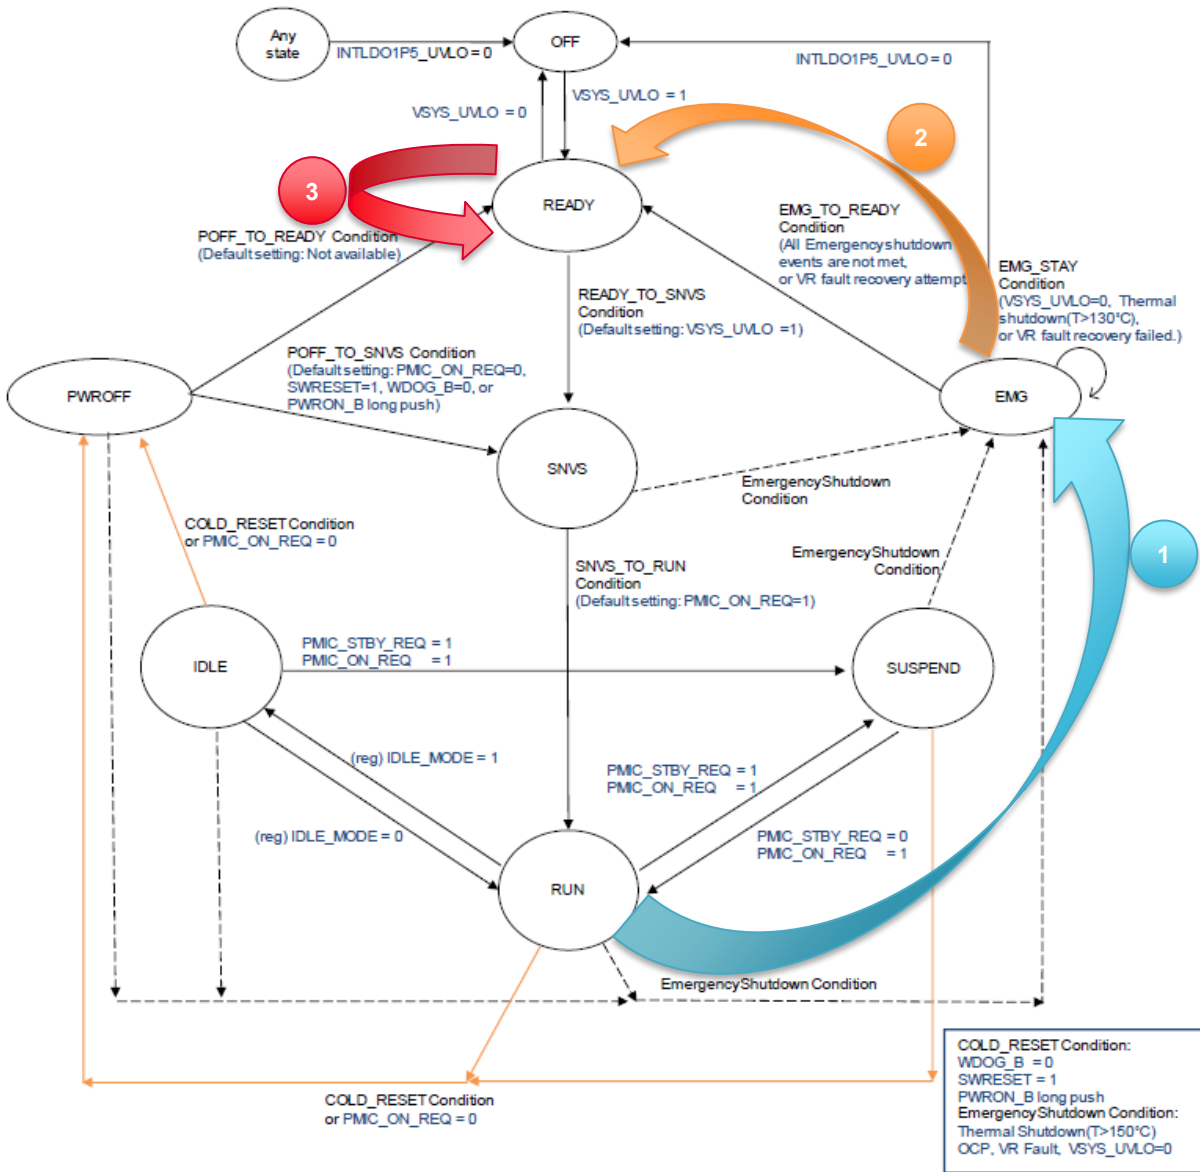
Any state

INTLDO1P5_UVLO = 0

OFF

INTLDO1P5_UVLO = 0

VSYS_UVLO = 0

VSYS_UVLO = 1

2

3

READY

EMG_TO_READY Condition (All Emergency shutdown events are not met, or VR fault recovery attempt)

POFF_TO_READY Condition (Default setting: Not available)

EMG_STAY Condition (VSYS_UVLO=0, Thermal shutdown(T>130°C), or VR fault recovery failed.)

READY_TO_SNVS Condition (Default setting: VSYS_UVLO =1)

POFF_TO_SNVS Condition (Default setting: PMIC_ON_REQ=0, SWRESET=1, WDOG_B=0, or PWRON_B long push)

PWROFF

EMG

SNVS

Emergency Shutdown Condition

COLD_RESET Condition or PMIC_ON_REQ = 0

SNVS_TO_RUN Condition (Default setting: PMIC_ON_REQ=1)

Emergency Shutdown Condition

1

IDLE

PMIC_STBY_REQ = 1
PMIC_ON_REQ = 1

SUSPEND

(reg) IDLE_MODE = 1

PMIC_STBY_REQ = 1
PMIC_ON_REQ = 1

(reg) IDLE_MODE = 0

PMIC_STBY_REQ = 0
PMIC_ON_REQ = 1

RUN

Emergency Shutdown Condition

COLD_RESET Condition or PMIC_ON_REQ = 0

COLD_RESET Condition:
WDOG_B = 0
SWRESET = 1
PWRON_B long push
Emergency Shutdown Condition:
Thermal Shutdown(T>150°C)
OCP, VR Fault, VSYS_UVLO=0